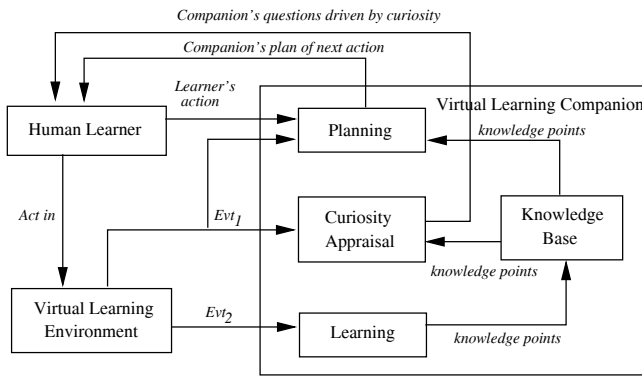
Companion's questions driven by curiosity

Companion's plan of next action

Learner's action

Virtual Learning Companion

Human Learner

Planning

knowledge points

Act in

$Evt_1$

Curiosity Appraisal

Knowledge Base

knowledge points

Virtual Learning Environment

$Evt_2$

Learning

knowledge points